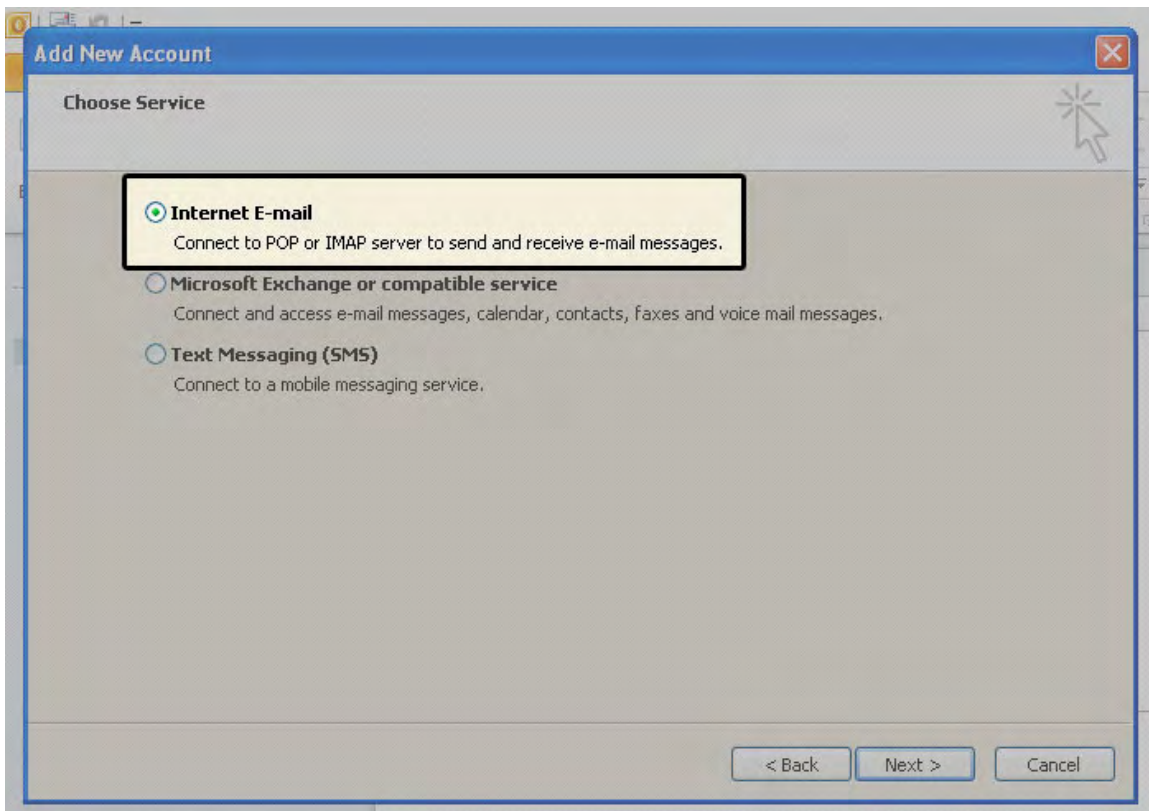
Add New Account

Choose Service

Internet E-mail
Connect to POP or IMAP server to send and receive e-mail messages.

Microsoft Exchange or compatible service
Connect and access e-mail messages, calendar, contacts, faxes and voice mail messages.

Text Messaging (SMS)
Connect to a mobile messaging service.

< Back
Next >
Cancel